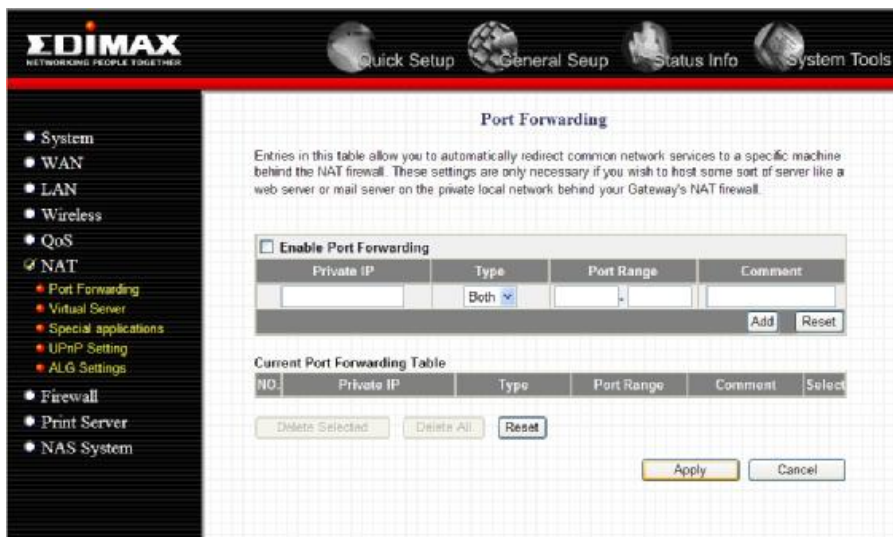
EDIMAX
NETWORKING PEOPLE TOGETHER

Quick Setup General Seup Status Info System Tools

• System
• WAN
• LAN
• Wireless
• QoS
• NAT
• Port Forwarding
• Virtual Server
• Special applications
• UPnP Setting
• ALG Settings
• Firewall
• Print Server
• NAS System

Port Forwarding

Entries in this table allow you to automatically redirect common network services to a specific machine behind the NAT firewall. These settings are only necessary if you wish to host some sort of server like a web server or mail server on the private local network behind your Gateway's NAT firewall.

Enable Port Forwarding

| Private IP | Type | Port Range | Comment |
|---|---|---|---|
| | Both | - | |

Add Reset

Current Port Forwarding Table

| NO. | Private IP | Type | Port Range | Comment | Select |
|---|---|---|---|---|---|

Delete Selected Delete All Reset

Apply Cancel